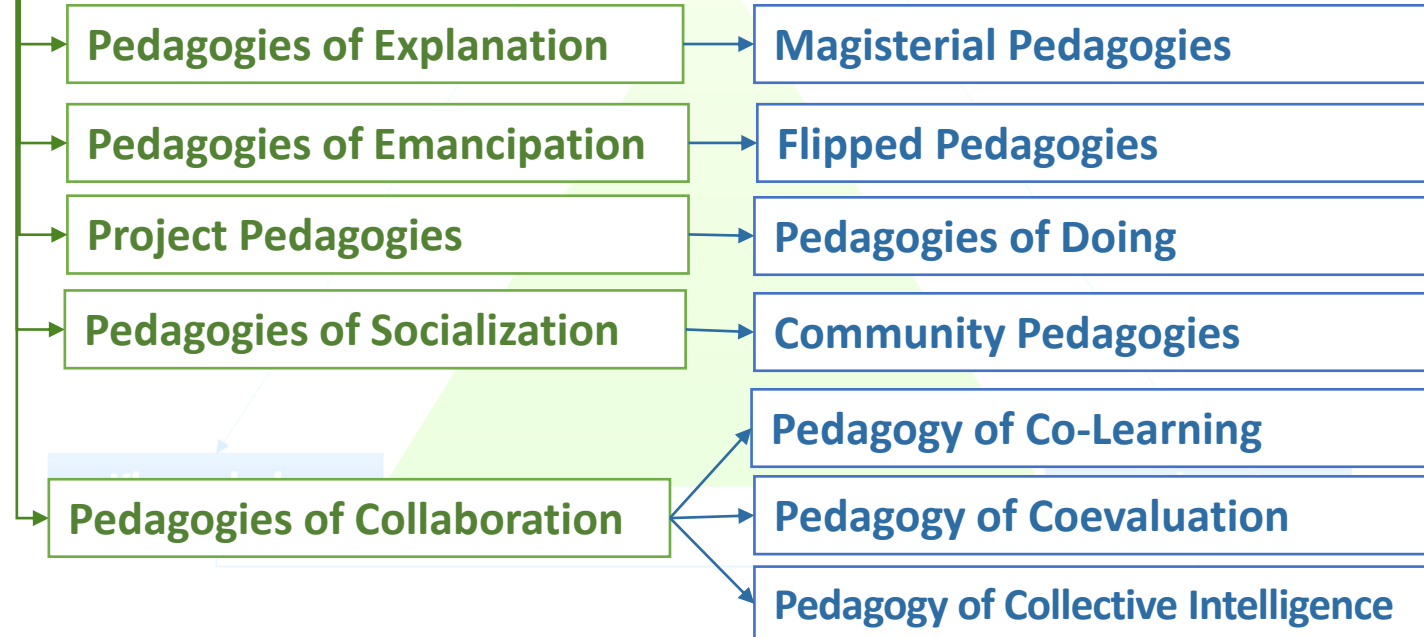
Pedagogies of Explanation

Magisterial Pedagogies

Pedagogies of Emancipation

Flipped Pedagogies

Project Pedagogies

Pedagogies of Doing

Pedagogies of Socialization

Community Pedagogies

Pedagogy of Co-Learning

Pedagogies of Collaboration

Pedagogy of Coevaluation

Pedagogy of Collective Intelligence